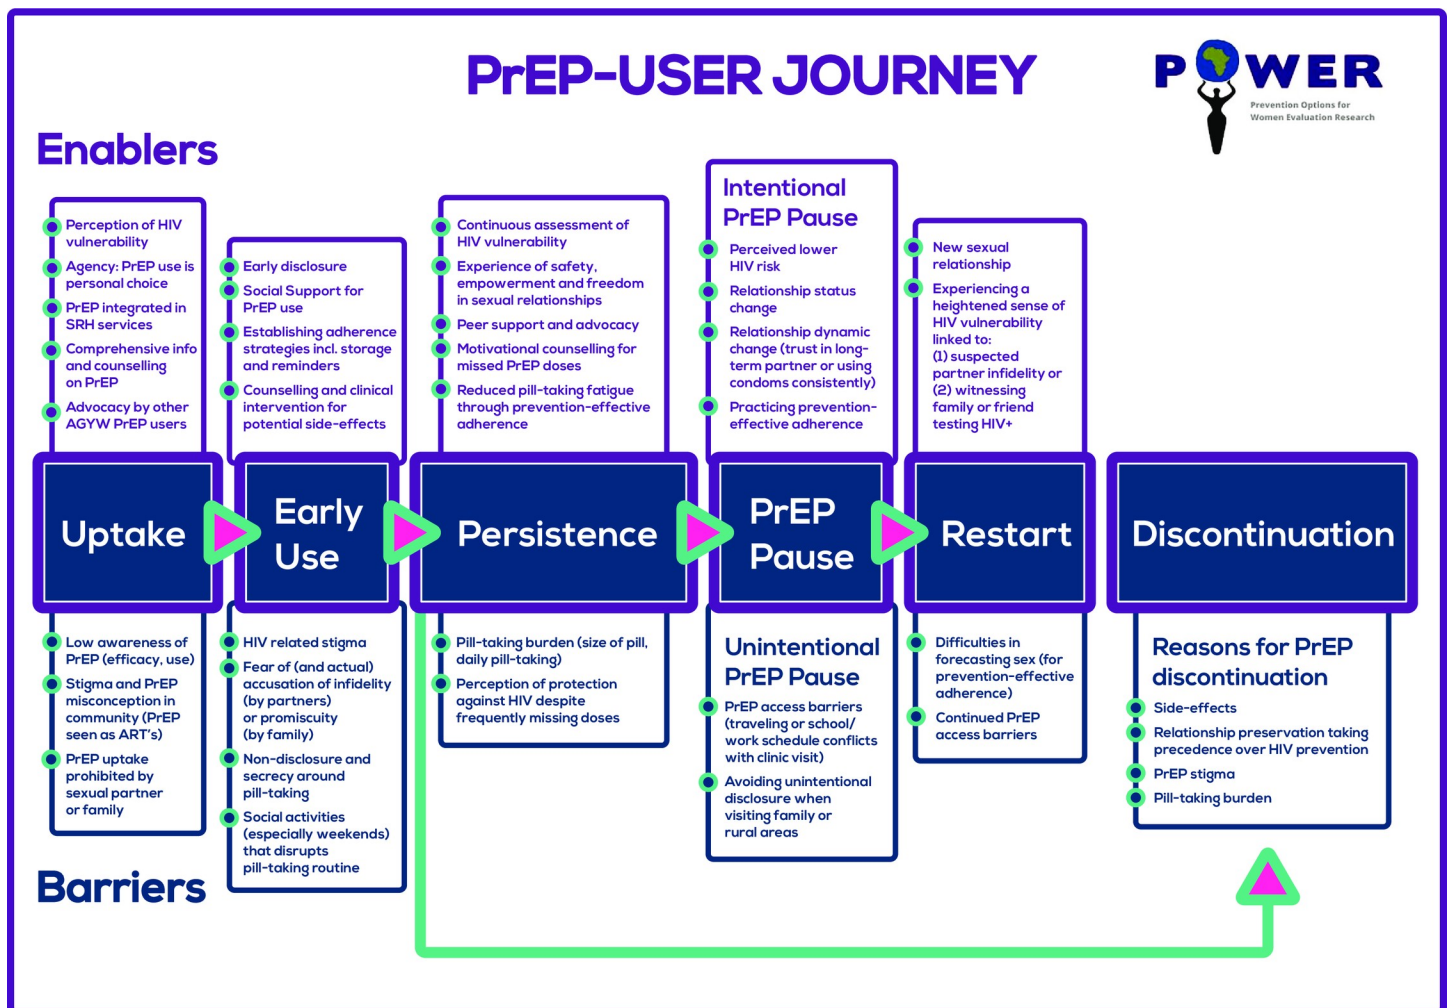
PrEP-USER JOURNEY

POWER
Prevention Options for Women Evaluation Research

Enablers

Perception of HIV vulnerability
Agency: PrEP use is personal choice
PrEP integrated in SRH services
Comprehensive info and counselling on PrEP
Advocacy by other AGYW PrEP users

Early disclosure
Social Support for PrEP use
Establishing adherence strategies incl. storage and reminders
Counselling and clinical intervention for potential side-effects

Continuous assessment of HIV vulnerability
Experience of safety, empowerment and freedom in sexual relationships
Peer support and advocacy
Motivational counselling for missed PrEP doses
Reduced pill-taking fatigue through prevention-effective adherence

Intentional PrEP Pause
Perceived lower HIV risk
Relationship status change
Relationship dynamic change (trust in long-term partner or using condoms consistently)
Practicing prevention-effective adherence

New sexual relationship
Experiencing a heightened sense of HIV vulnerability linked to:
(1) suspected partner infidelity or
(2) witnessing family or friend testing HIV+

Uptake
Early Use
Persistence
PrEP Pause
Restart
Discontinuation

Low awareness of PrEP (efficacy, use)
Stigma and PrEP misconception in community (PrEP seen as ART's)
PrEP uptake prohibited by sexual partner or family

HIV related stigma
Fear of (and actual) accusation of infidelity (by partners) or promiscuity (by family)
Non-disclosure and secrecy around pill-taking
Social activities (especially weekends) that disrupts pill-taking routine

Pill-taking burden (size of pill, daily pill-taking)
Perception of protection against HIV despite frequently missing doses

Unintentional PrEP Pause
PrEP access barriers (traveling or school/ work schedule conflicts with clinic visit)
Avoiding unintentional disclosure when visiting family or rural areas

Difficulties in forecasting sex (for prevention-effective adherence)
Continued PrEP access barriers

Reasons for PrEP discontinuation
Side-effects
Relationship preservation taking precedence over HIV prevention
PrEP stigma
Pill-taking burden

Barriers